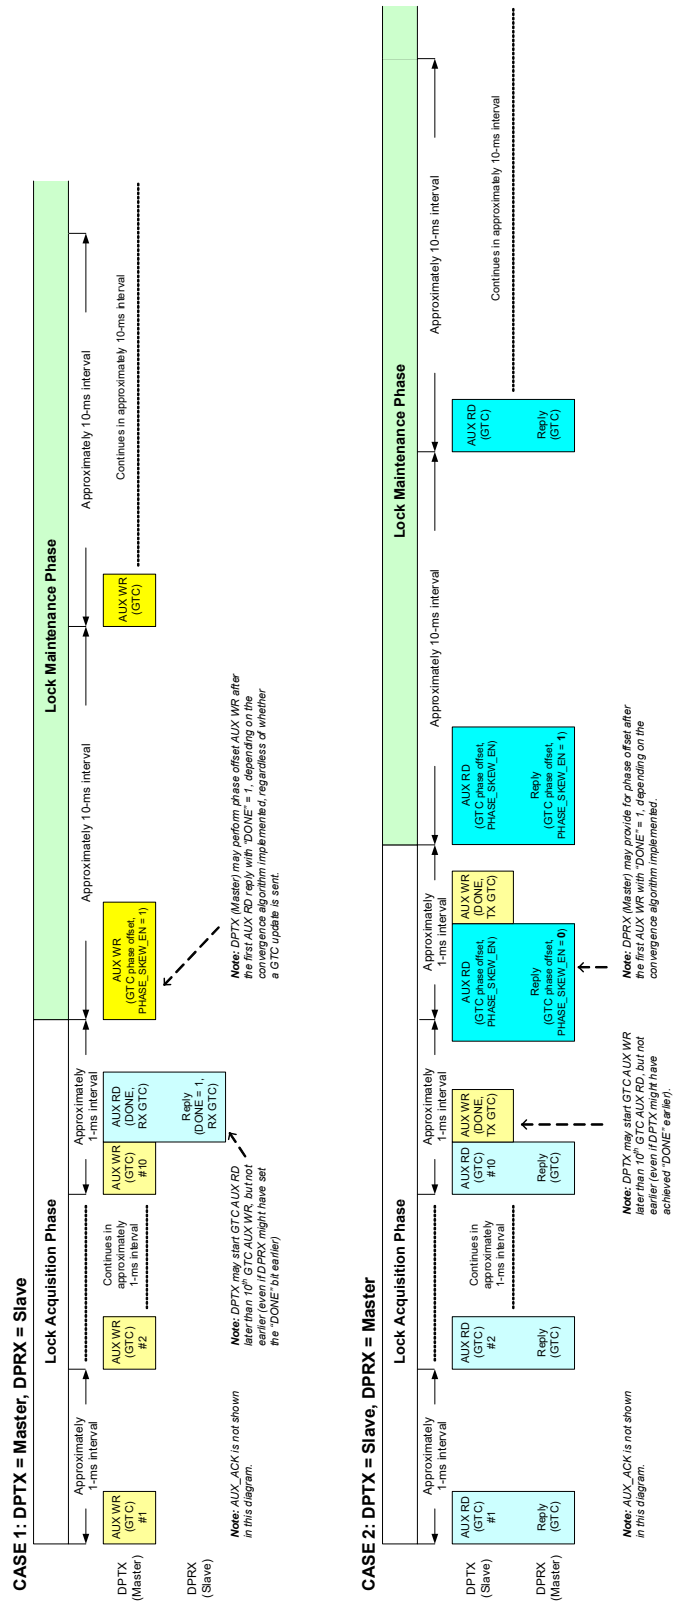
CASE 1: DPTX = Master, DPRX = Slave

Lock Acquisition Phase

Lock Maintenance Phase

DPTX (Master)

DPRX (Slave)

Approximately 1-ms interval

AUX WR (GTC) #1

AUX WR (GTC) #2

Continues in approximately 1-ms interval

AUX WR (GTC) #10

Approximately 1-ms interval

AUX RD (DONE, RX GTC)

Reply (DONE = 1, RX GTC)

Approximately 10-ms interval

AUX WR (GTC phase offset, PHASE_SKEW_EN = 1)

Approximately 10-ms interval

AUX WR (GTC)

Approximately 10-ms interval

Continues in approximately 10-ms interval

Note: AUX_ACK is not shown in this diagram.

Note: DPTX may start GTC AUX RD later than 10th GTC AUX WR, but not earlier (even if DPRX might have set the "DONE" bit earlier)

Note: DPTX (Master) may perform phase offset AUX WR after the first AUX RD reply with "DONE" = 1, depending on the convergence algorithm implemented, regardless of whether a GTC update is sent.

CASE 2: DPTX = Slave, DPRX = Master

Lock Acquisition Phase

Lock Maintenance Phase

DPTX (Slave)

DPRX (Master)

Approximately 1-ms interval

AUX RD (GTC) #1

Reply (GTC)

AUX RD (GTC) #2

Reply (GTC)

Continues in approximately 1-ms interval

AUX RD (GTC) #10

Reply (GTC)

Approximately 1-ms interval

AUX WR (DONE, TX GTC)

Approximately 1-ms interval

AUX RD (GTC phase offset, PHASE_SKEW_EN)

Reply (GTC phase offset, PHASE_SKEW_EN = 0)

AUX WR (DONE, TX GTC)

Approximately 10-ms interval

AUX RD (GTC phase offset, PHASE_SKEW_EN)

Reply (GTC phase offset, PHASE_SKEW_EN = 1)

Approximately 10-ms interval

AUX RD (GTC)

Reply (GTC)

Approximately 10-ms interval

Continues in approximately 10-ms interval

Note: AUX_ACK is not shown in this diagram.

Note: DPTX may start GTC AUX WR later than 10th GTC AUX RD, but not earlier (even if DPTX might have achieved "DONE" earlier).

Note: DPRX (Master) may provide for phase offset after the first AUX WR with "DONE" = 1, depending on the convergence algorithm implemented.